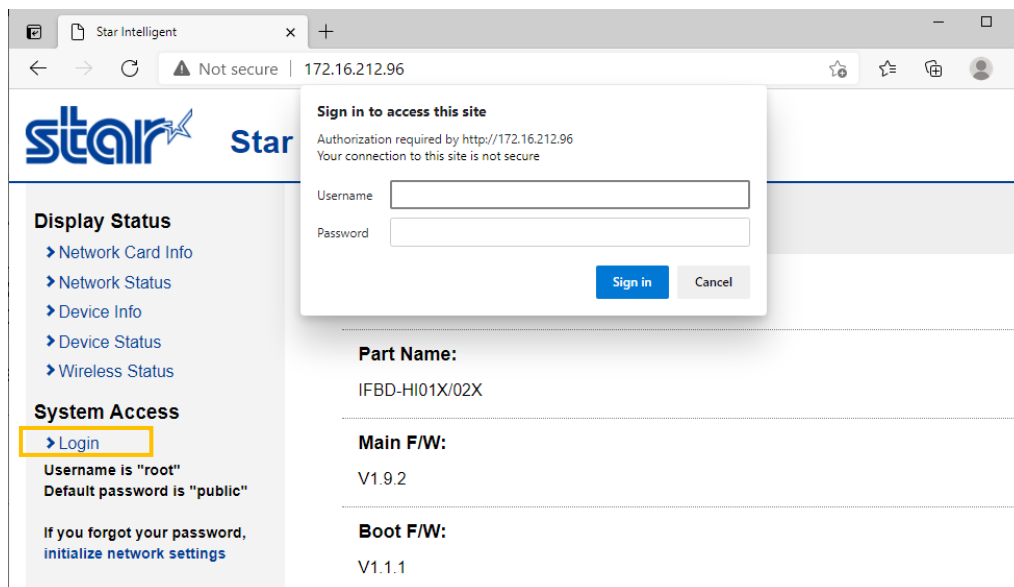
Star Intelligent ×

Not secure | 172.16.212.96

star Star

Sign in to access this site

Authorization required by http://172.16.212.96
Your connection to this site is not secure

Username

Password

Sign in Cancel

Display Status
Network Card Info
Network Status
Device Info
Device Status
Wireless Status

System Access
Login
Username is "root"
Default password is "public"

If you forgot your password, initialize network settings

Part Name:
IFBD-HI01X/02X

Main F/W:
V1.9.2

Boot F/W:
V1.1.1